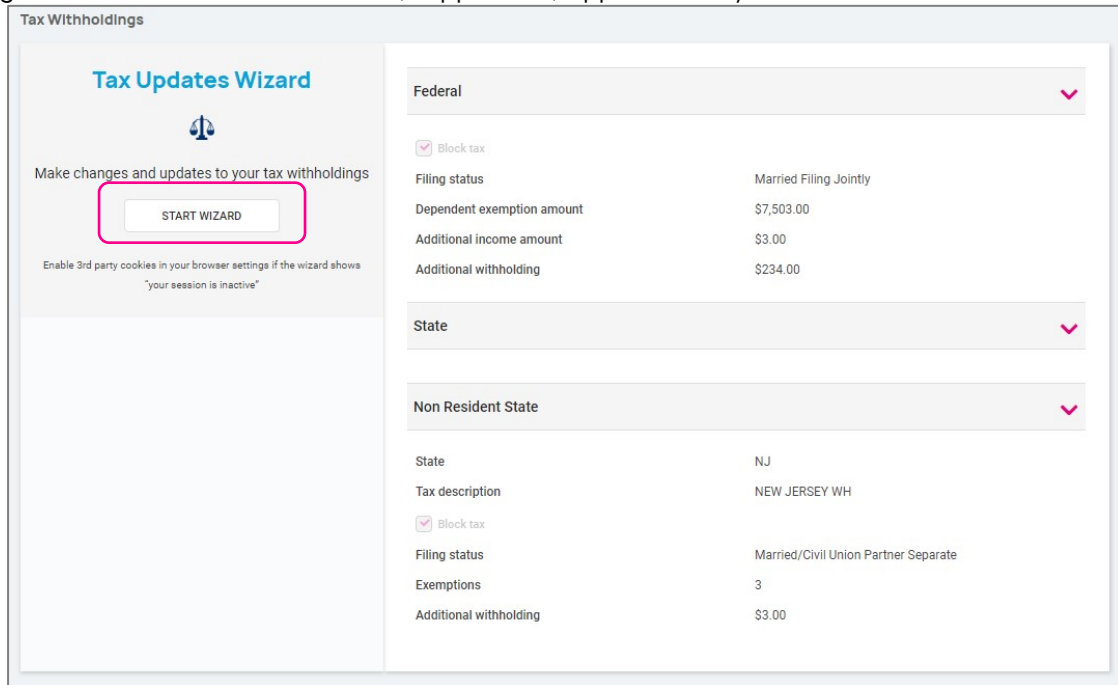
Tax Withholdings

Tax Updates Wizard

Make changes and updates to your tax withholdings

START WIZARD

Enable 3rd party cookies in your browser settings if the wizard shows "your session is inactive"

Federal

Block tax

| | |
|---|---|
| Filing status | Married Filing Jointly |
| Dependent exemption amount | $7,503.00 |
| Additional income amount | $3.00 |
| Additional withholding | $234.00 |

State

Non Resident State

| | |
|---|---|
| State | NJ |
| Tax description | NEW JERSEY WH |

Block tax

| | |
|---|---|
| Filing status | Married/Civil Union Partner Separate |
| Exemptions | 3 |
| Additional withholding | $3.00 |